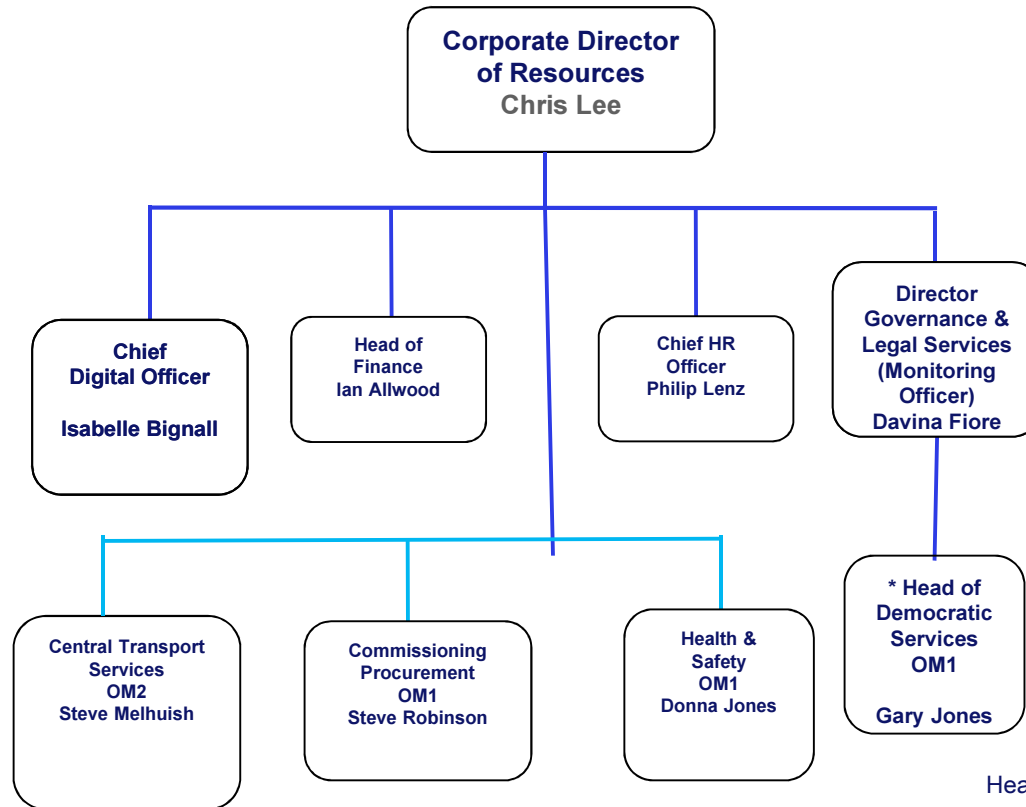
Corporate Director of Resources
Chris Lee

Chief Digital Officer

Isabelle Bignall

Head of Finance
Ian Allwood

Chief HR Officer
Philip Lenz

Director Governance & Legal Services (Monitoring Officer)
Davina Fiore

Central Transport Services
OM2
Steve Melhuish

Commissioning Procurement
OM1
Steve Robinson

Health & Safety
OM1
Donna Jones

* Head of Democratic Services
OM1

Gary Jones

Hea